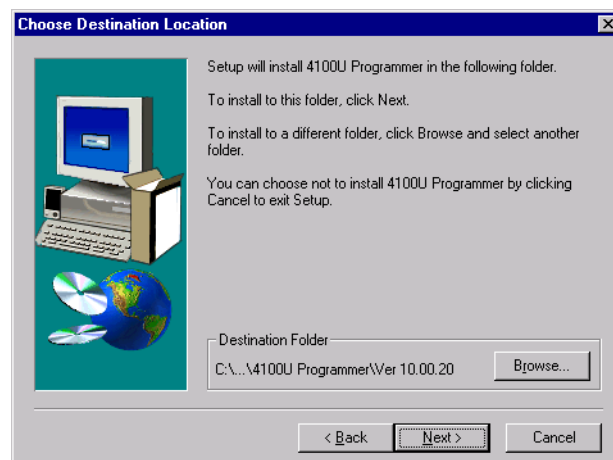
Choose Destination Location

Setup will install 4100U Programmer in the following folder.

To install to this folder, click Next.

To install to a different folder, click Browse and select another folder.

You can choose not to install 4100U Programmer by clicking Cancel to exit Setup.

Destination Folder

C:\...\4100U Programmer\Ver 10.00.20

Browse...

< Back

Next >

Cancel